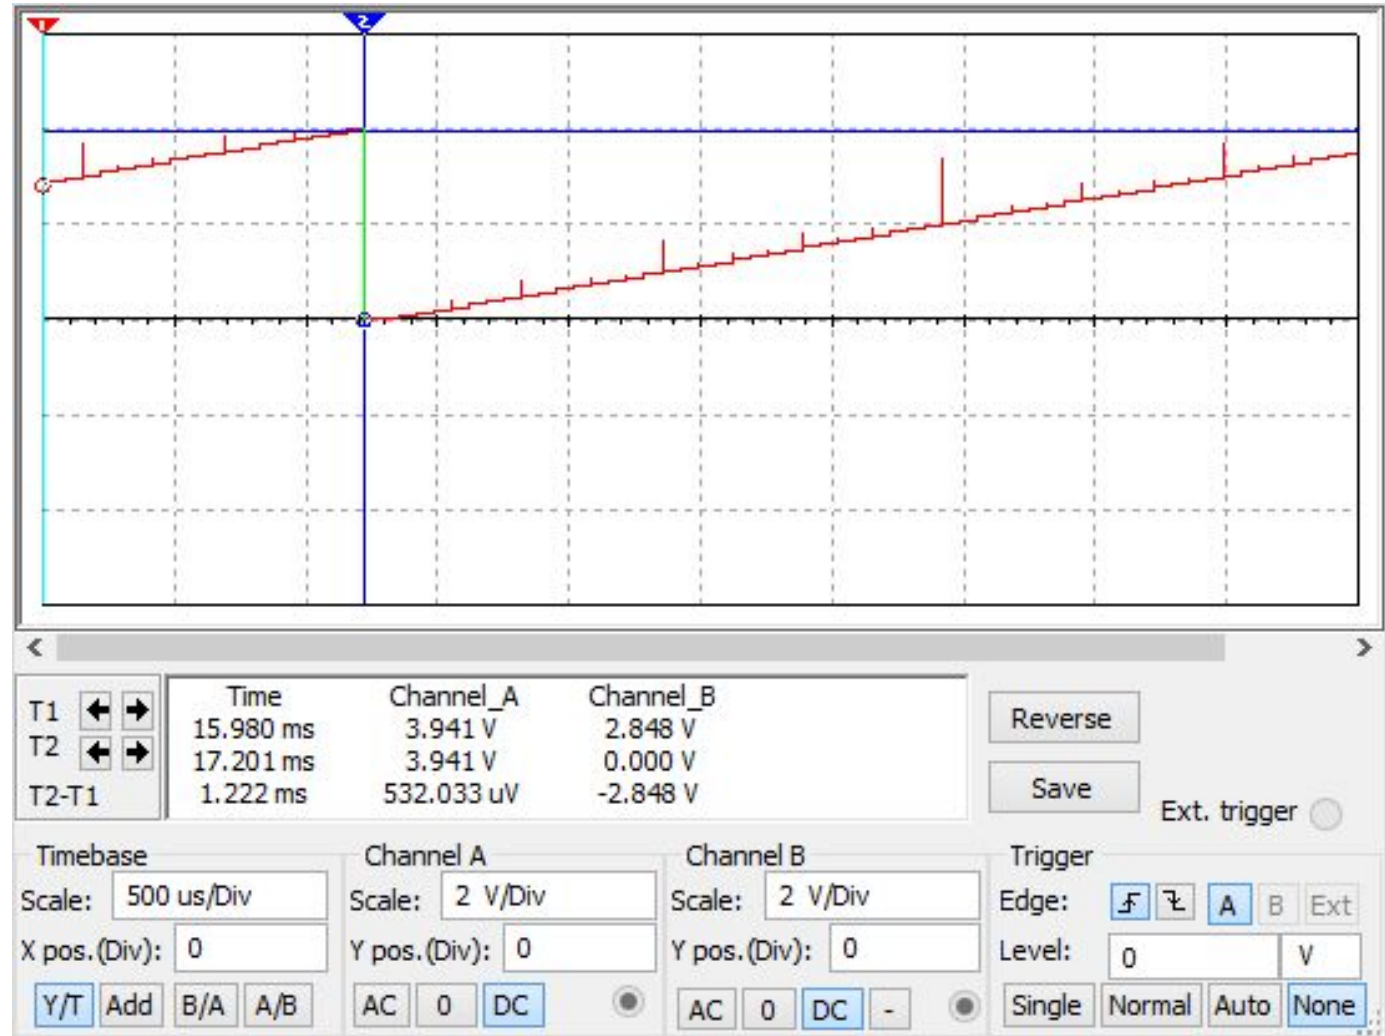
T1
T2
T2-T1

| Time | Channel_A | Channel_B |
|---|---|---|
| 15.980 ms | 3.941 V | 2.848 V |
| 17.201 ms | 3.941 V | 0.000 V |
| 1.222 ms | 532.033 uV | -2.848 V |

Reverse
Save
Ext. trigger

Timebase
Scale: 500 us/Div
X pos.(Div): 0
Y/T Add B/A A/B

Channel A
Scale: 2 V/Div
Y pos.(Div): 0
AC 0 DC

Channel B
Scale: 2 V/Div
Y pos.(Div): 0
AC 0 DC -

Trigger
Edge: A B Ext
Level: 0 V
Single Normal Auto None